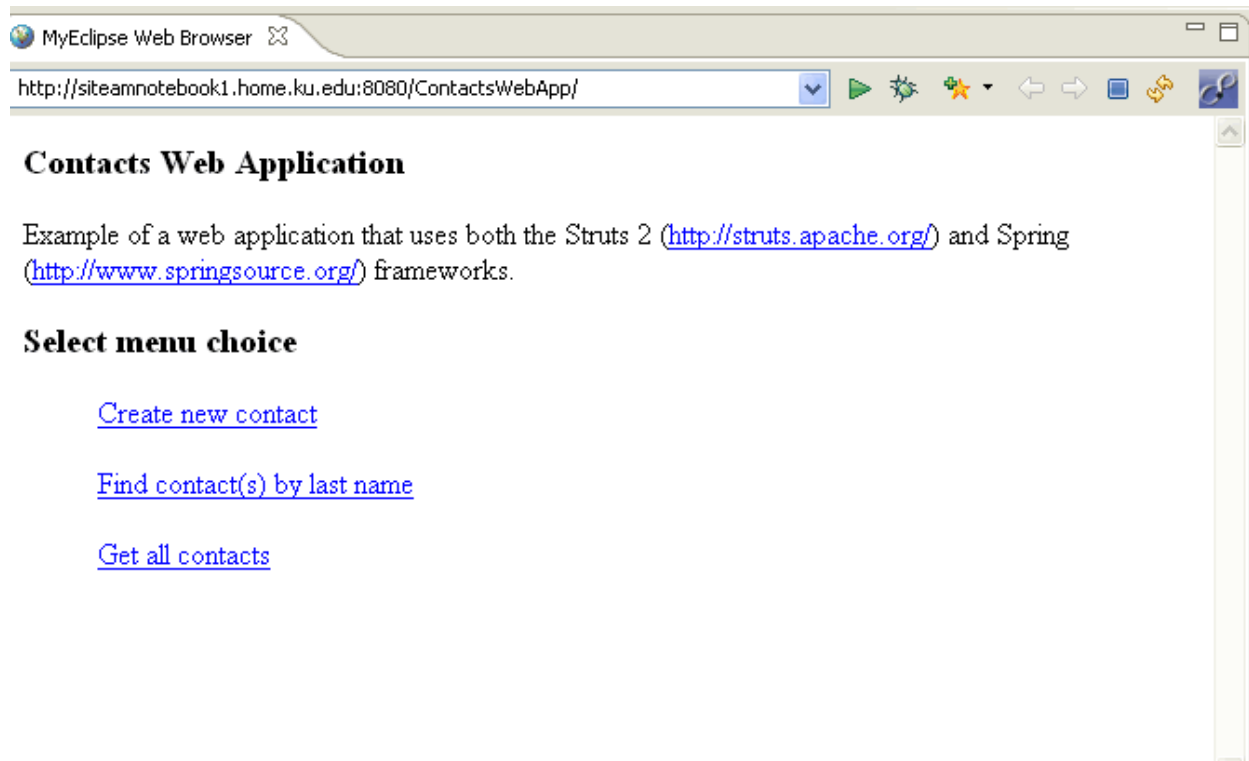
MyEclipse Web Browser

http://siteamnotebook1.home.ku.edu:8080/ContactsWebApp/

**Contacts Web Application**

Example of a web application that uses both the Struts 2 (http://struts.apache.org/) and Spring (http://www.springsource.org/) frameworks.

**Select menu choice**

Create new contact

Find contact(s) by last name

Get all contacts